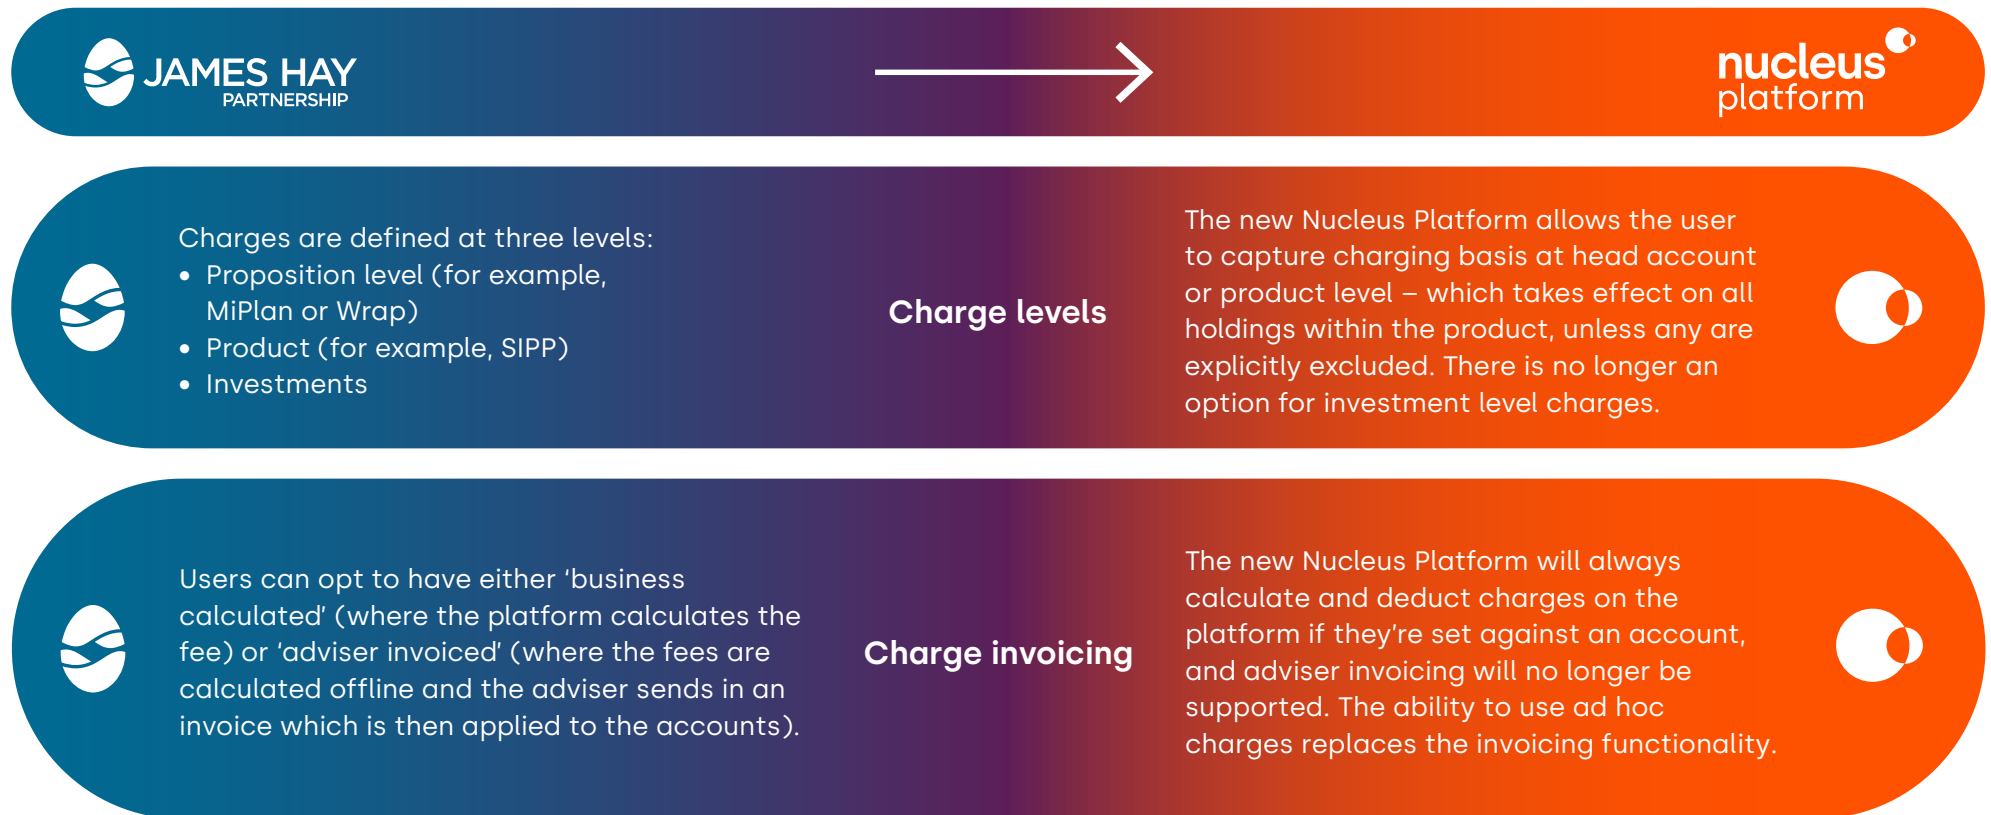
JAMES HAY PARTNERSHIP

nucleus platform

Charges are defined at three levels:
- Proposition level (for example, MiPlan or Wrap)
- Product (for example, SIPP)
- Investments

Charge levels

The new Nucleus Platform allows the user to capture charging basis at head account or product level – which takes effect on all holdings within the product, unless any are explicitly excluded. There is no longer an option for investment level charges.

Users can opt to have either 'business calculated' (where the platform calculates the fee) or 'adviser invoiced' (where the fees are calculated offline and the adviser sends in an invoice which is then applied to the accounts).

Charge invoicing

The new Nucleus Platform will always calculate and deduct charges on the platform if they're set against an account, and adviser invoicing will no longer be supported. The ability to use ad hoc charges replaces the invoicing functionality.